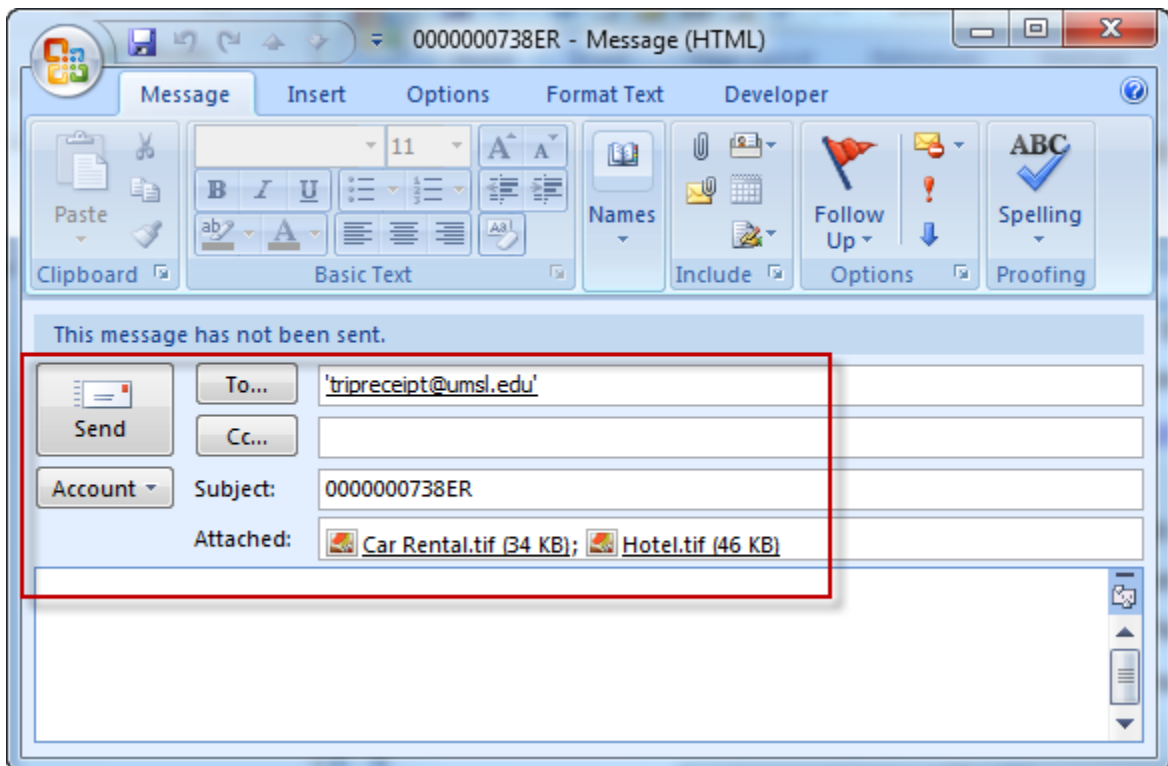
0000000738ER - Message (HTML)

Message Insert Options Format Text Developer

Paste
Clipboard

11
B I U
ab A
Basic Text

Names

Include

Follow Up
Options

ABC
Spelling
Proofing

This message has not been sent.

Send

To... 'tripreceipt@umsl.edu'

Cc...

Account

Subject: 0000000738ER

Attached: Car Rental.tif (34 KB); Hotel.tif (46 KB)